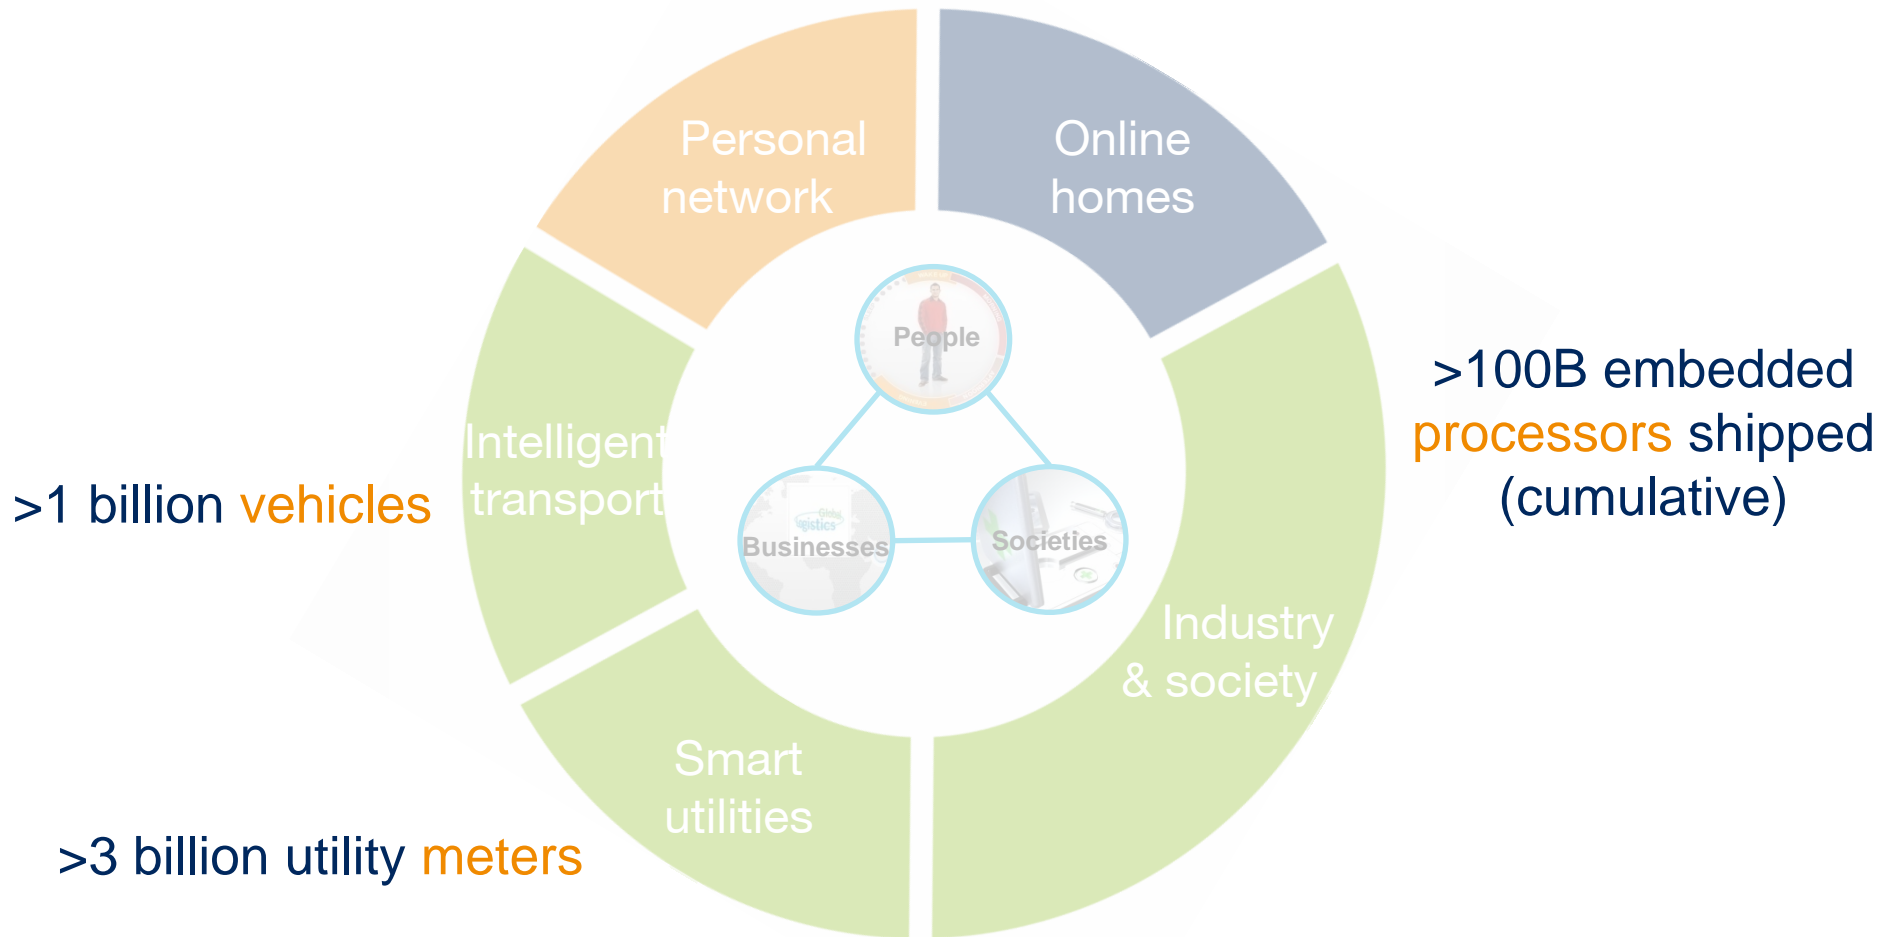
Personal network

Online homes

Intelligent transport

Industry & society

Smart utilities

People

Businesses

Societies

Global logistics

>100B embedded processors shipped (cumulative)

>1 billion vehicles

>3 billion utility meters